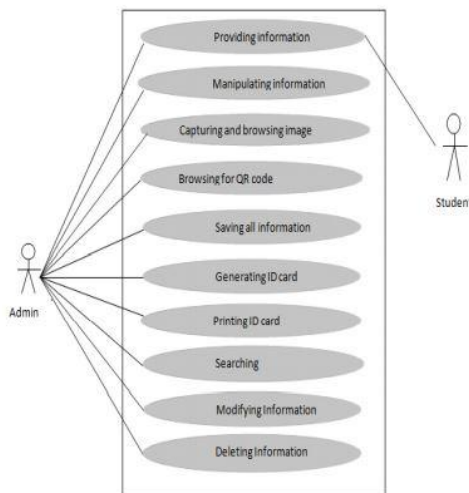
Providing information

Manipulating information

Capturing and browsing image

Browsing for QR code

Saving all information

Generating ID card

Printing ID card

Searching

Modifying Information

Deleting Information

Admin

Studen